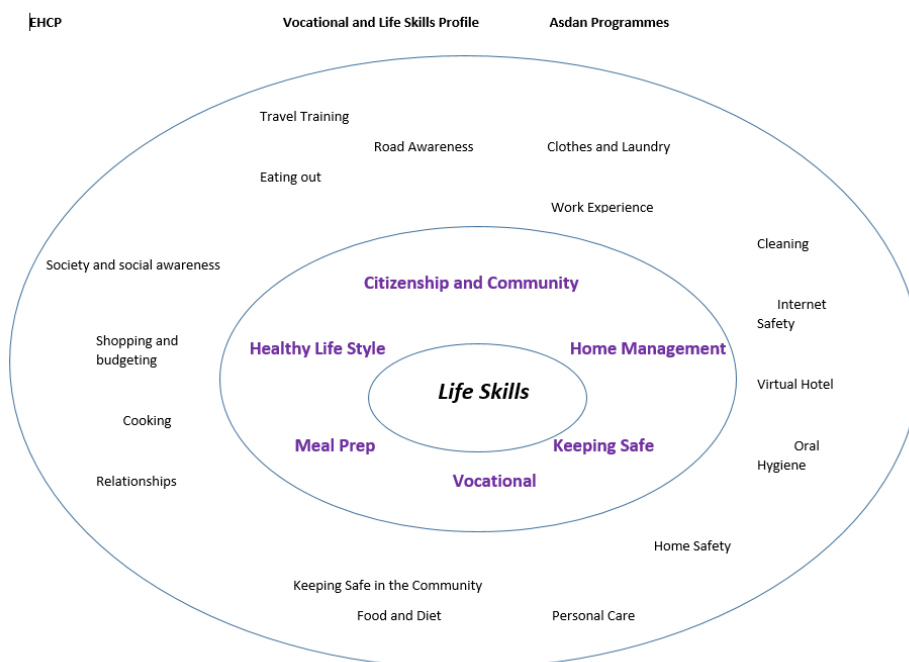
EHCP Vocational and Life Skills Profile Asdan Programmes

Travel Training

Road Awareness

Clothes and Laundry

Eating out

Work Experience

Cleaning

Society and social awareness

Citizenship and Community

Internet Safety

Shopping and budgeting

Healthy Life Style

Home Management

Life Skills

Virtual Hotel

Cooking

Meal Prep

Keeping Safe

Oral Hygiene

Relationships

Vocational

Home Safety

Keeping Safe in the Community

Food and Diet

Personal Care